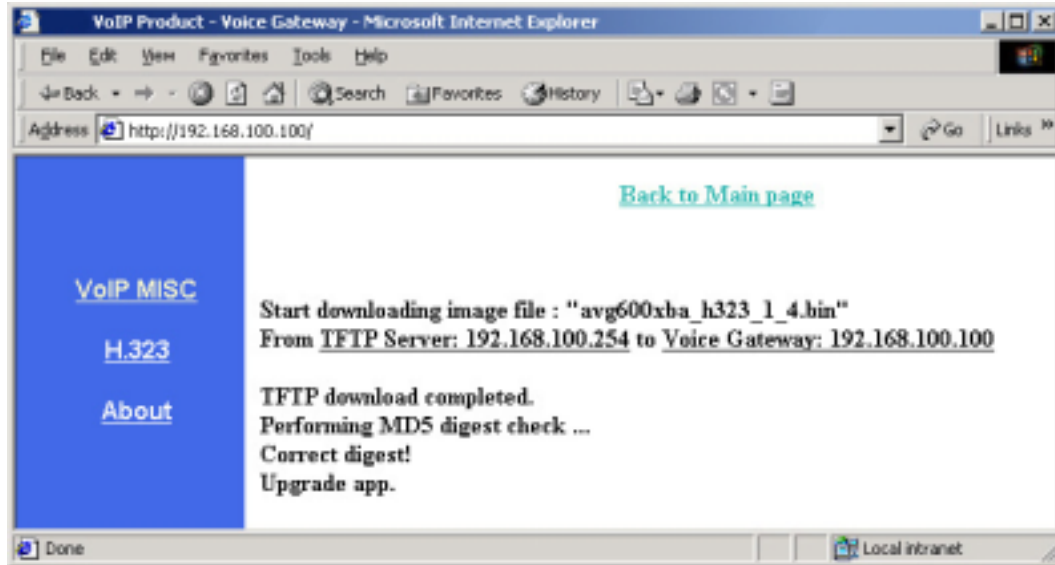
VoIP Product - Voice Gateway - Microsoft Internet Explorer

File Edit View Favorites Tools Help

Back Search Favorites History

Address http://192.168.100.100/ Go Links

Back to Main page

VoIP MISC

H.323

About

Start downloading image file : "avg600xba_h323_1_4.bin"
From TFTP Server: 192.168.100.254 to Voice Gateway: 192.168.100.100

TFTP download completed.
Performing MD5 digest check ...
Correct digest!
Upgrade app.

Done

Local intranet